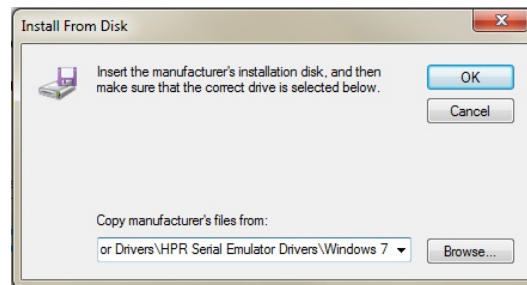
Install From Disk

Insert the manufacturer's installation disk, and then make sure that the correct drive is selected below.

OK

Cancel

Copy manufacturer's files from:

or Drivers\HPR Serial Emulator Drivers\Windows 7

Browse...